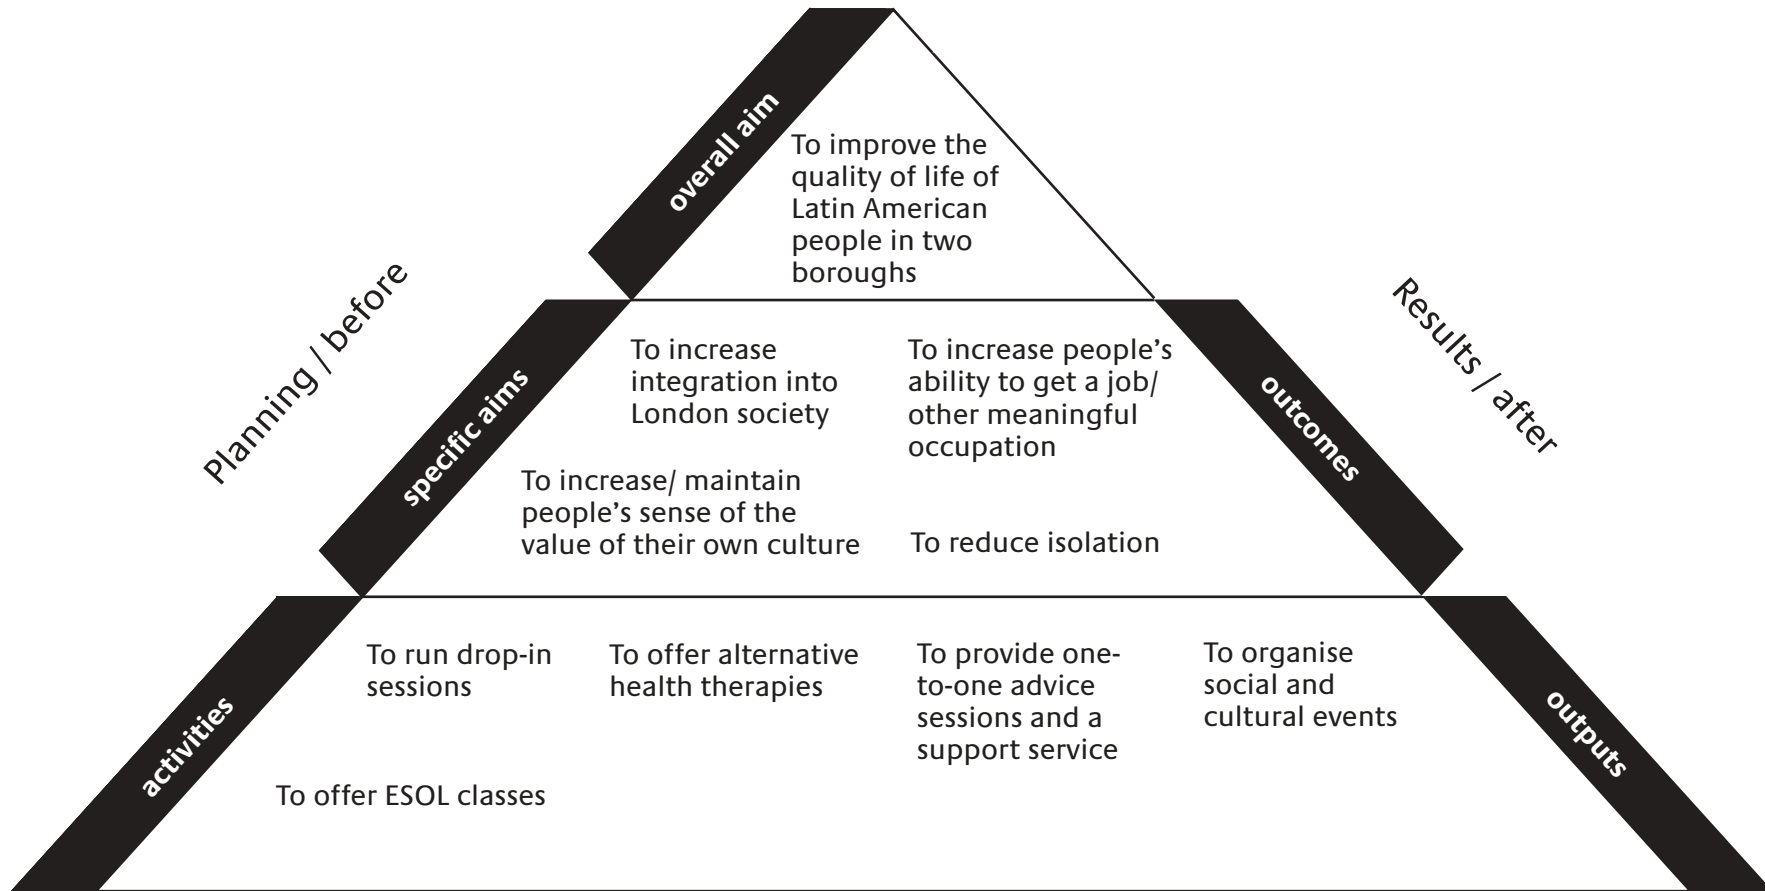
overall aim

To improve the quality of life of Latin American people in two boroughs

Planning / before

Results / after

specific aims

To increase integration into London society

To increase people's ability to get a job/ other meaningful occupation

outcomes

To increase/ maintain people's sense of the value of their own culture

To reduce isolation

activities

To run drop-in sessions

To offer alternative health therapies

To provide one-to-one advice sessions and a support service

To organise social and cultural events

outputs

To offer ESOL classes